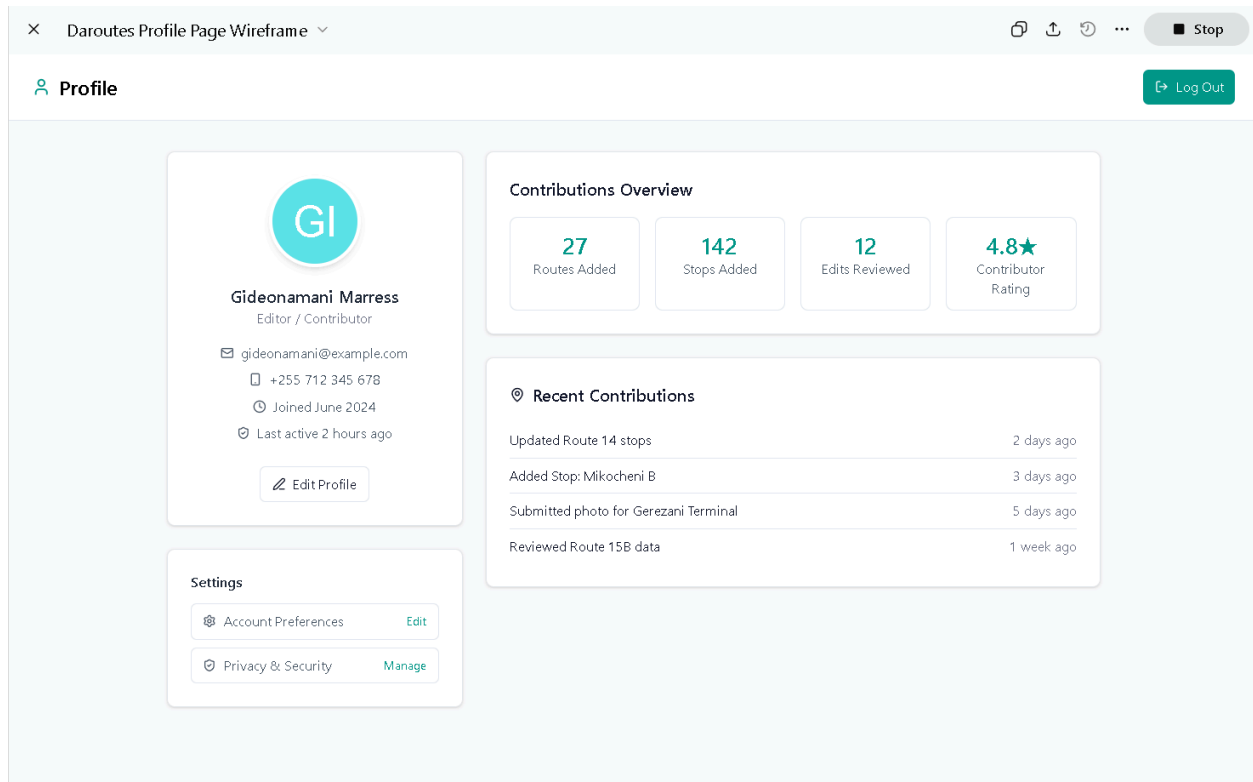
Daroutes Profile Page Wireframe

Stop

Profile

Log Out

GI

Gideonamani Marress

Editor / Contributor

gideonamani@example.com

+255 712 345 678

Joined June 2024

Last active 2 hours ago

Edit Profile

Settings

Account Preferences Edit

Privacy & Security Manage

Contributions Overview

| 27 | 142 | 12 | 4.8★ |
|---|---|---|---|
| Routes Added | Stops Added | Edits Reviewed | Contributor Rating |

Recent Contributions

| | |
|---|---|
| Updated Route 14 stops | 2 days ago |
| Added Stop: Mikocheni B | 3 days ago |
| Submitted photo for Gerezani Terminal | 5 days ago |
| Reviewed Route 15B data | 1 week ago |